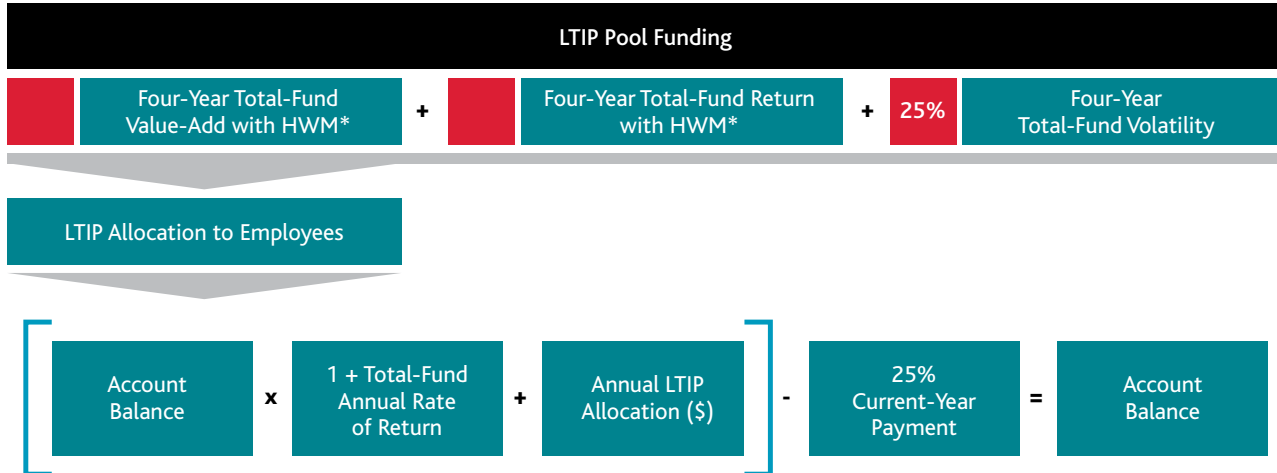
LTIP Pool Funding

Four-Year Total-Fund Value-Add with HWM* + Four-Year Total-Fund Return with HWM* + 25% Four-Year Total-Fund Volatility

LTIP Allocation to Employees

[ Account Balance x 1 + Total-Fund Annual Rate of Return + Annual LTIP Allocation (\$) ] - 25% Current-Year Payment = Account Balance